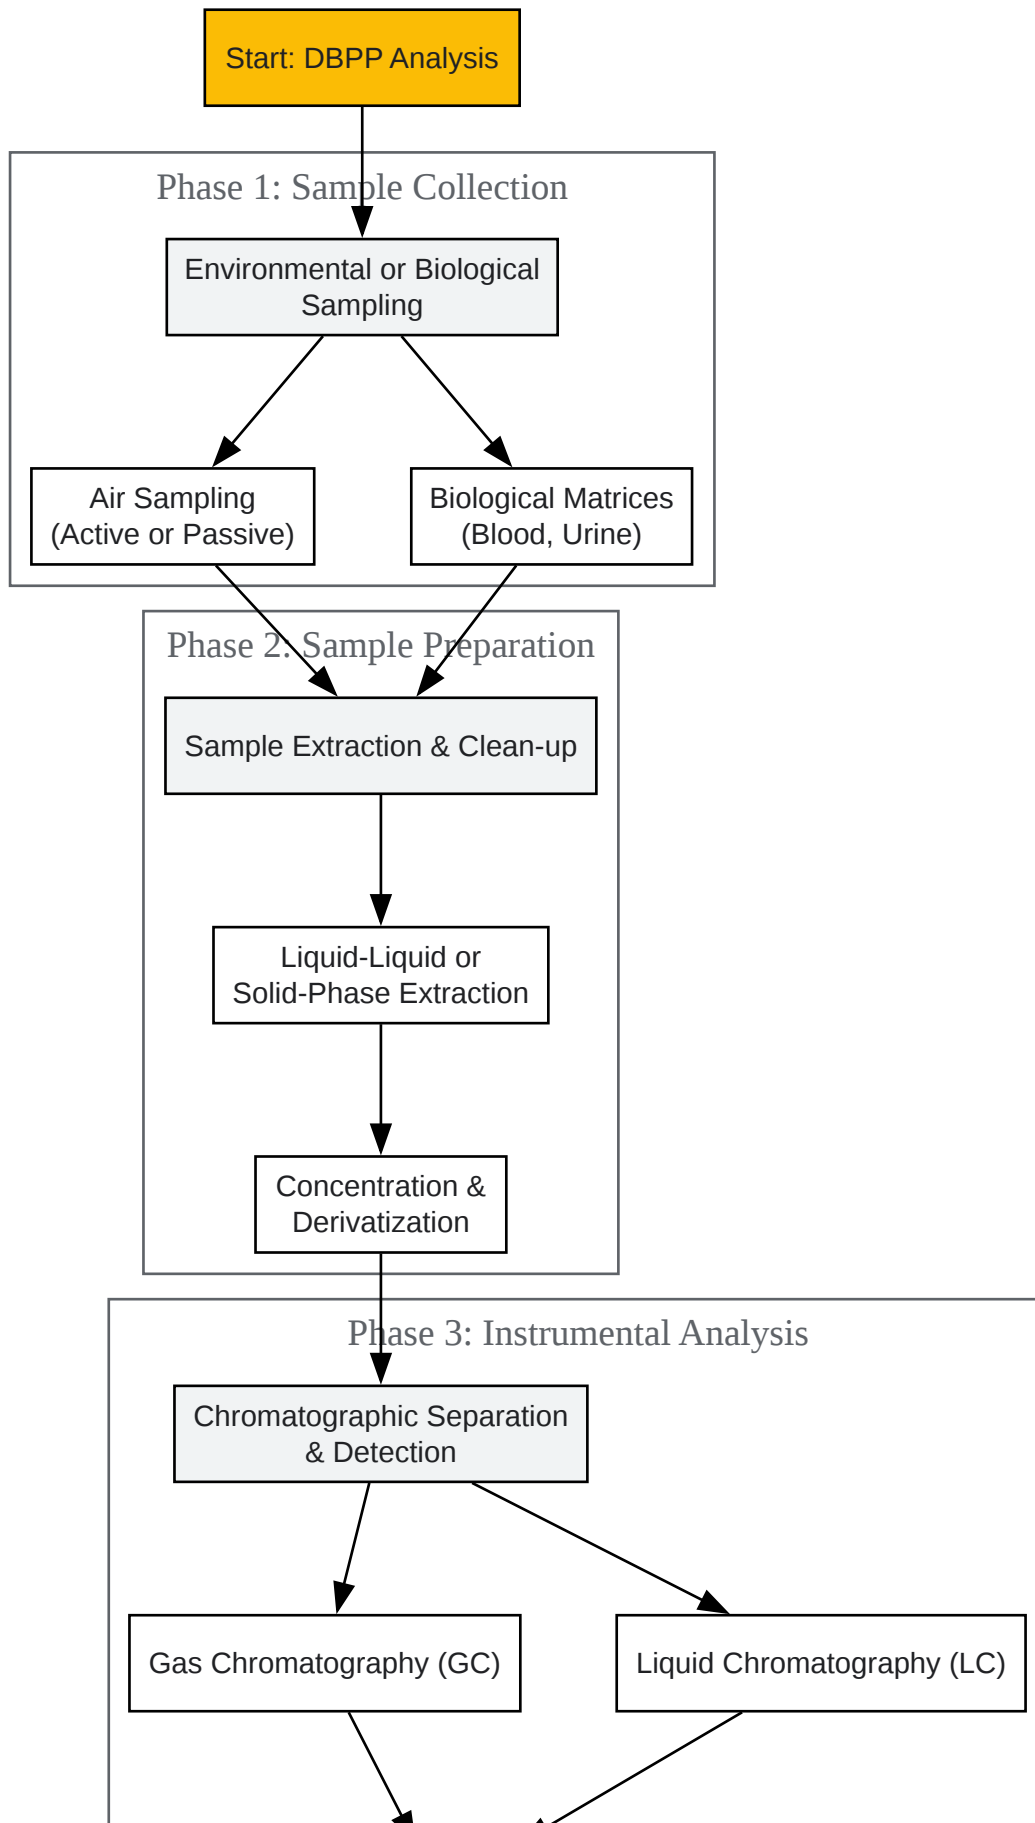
Start: DBPP Analysis

Phase 1: Sample Collection

Environmental or Biological Sampling

Air Sampling (Active or Passive)

Biological Matrices (Blood, Urine)

Phase 2: Sample Preparation

Sample Extraction & Clean-up

Liquid-Liquid or Solid-Phase Extraction

Concentration & Derivatization

Phase 3: Instrumental Analysis

Chromatographic Separation & Detection

Gas Chromatography (GC)

Liquid Chromatography (LC)